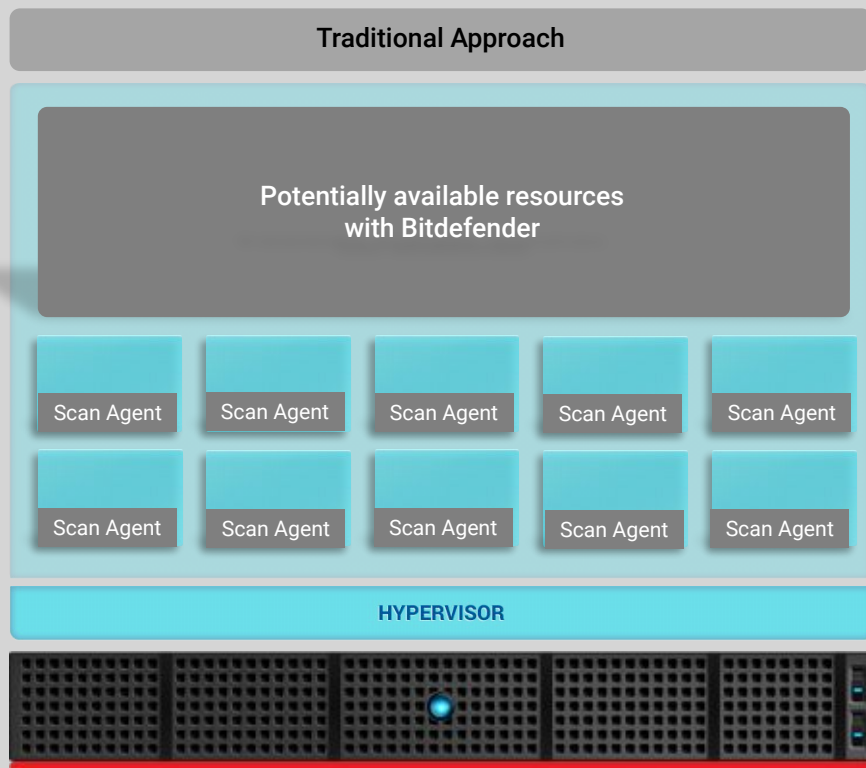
Traditional Approach

Potentially available resources with Bitdefender

Scan Agent

Scan Agent

Scan Agent

Scan Agent

Scan Agent

Scan Agent

Scan Agent

Scan Agent

Scan Agent

Scan Agent

HYPERVISOR